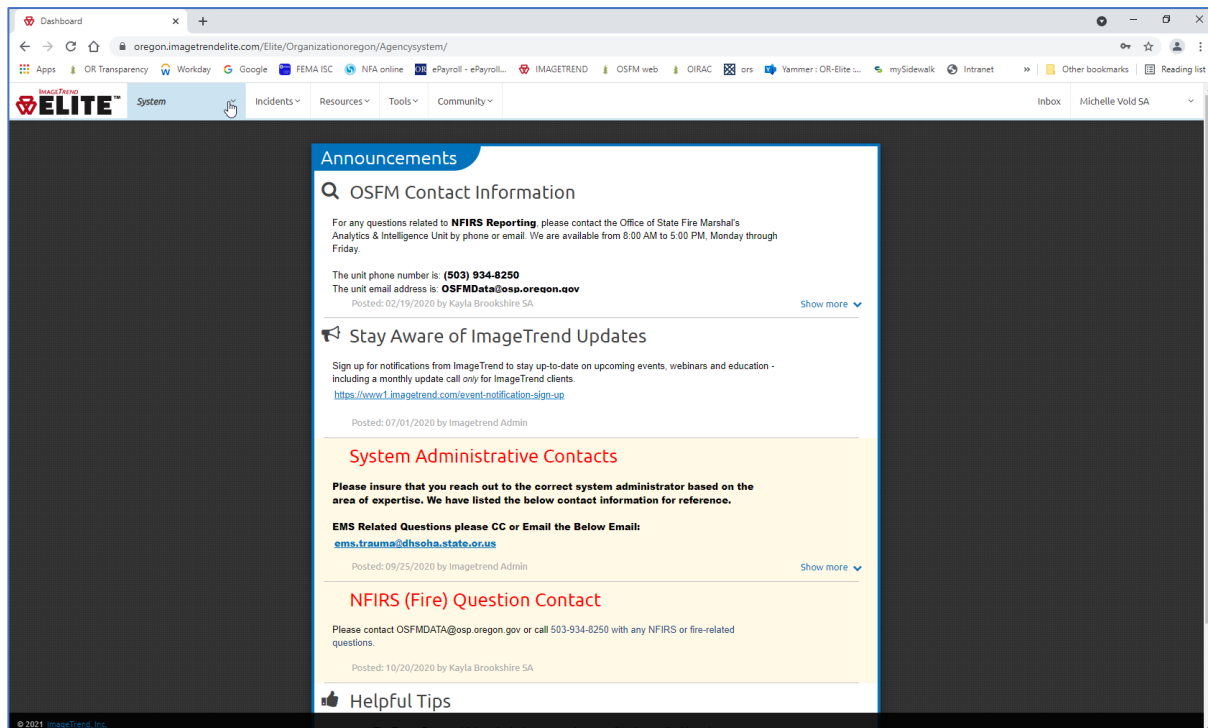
Dashboard

oregon.imagetrendelite.com/Elite/Organizationoregon/Agencysystem/

Apps OR Transparency Workday Google FEMA ISC NFA online ePayroll - ePayroll... IMAGETREND OSFM web OIRAC ors Yammer : OR-Elite :... mySidewalk Intranet » Other bookmarks Reading list

IMAGETREND ELITE™ System Incidents Resources Tools Community Inbox Michelle Vold SA

Announcements

OSFM Contact Information

For any questions related to NFIRS Reporting, please contact the Office of State Fire Marshal's Analytics & Intelligence Unit by phone or email. We are available from 8:00 AM to 5:00 PM, Monday through Friday.

The unit phone number is: (503) 934-8250
The unit email address is: OSFMData@osp.oregon.gov

Posted: 02/19/2020 by Kayla Brookshire SA

Show more

Stay Aware of ImageTrend Updates

Sign up for notifications from ImageTrend to stay up-to-date on upcoming events, webinars and education - including a monthly update call only for ImageTrend clients.

https://www1.imagetrend.com/event-notification-sign-up

Posted: 07/01/2020 by Imagetrend Admin

System Administrative Contacts

Please insure that you reach out to the correct system administrator based on the area of expertise. We have listed the below contact information for reference.

EMS Related Questions please CC or Email the Below Email:
ems.trauma@dhsoha.state.or.us

Posted: 09/25/2020 by Imagetrend Admin

Show more

NFIRS (Fire) Question Contact

Please contact OSFMDATA@osp.oregon.gov or call 503-934-8250 with any NFIRS or fire-related questions.

Posted: 10/20/2020 by Kayla Brookshire SA

Helpful Tips

© 2021 ImageTrend, Inc.